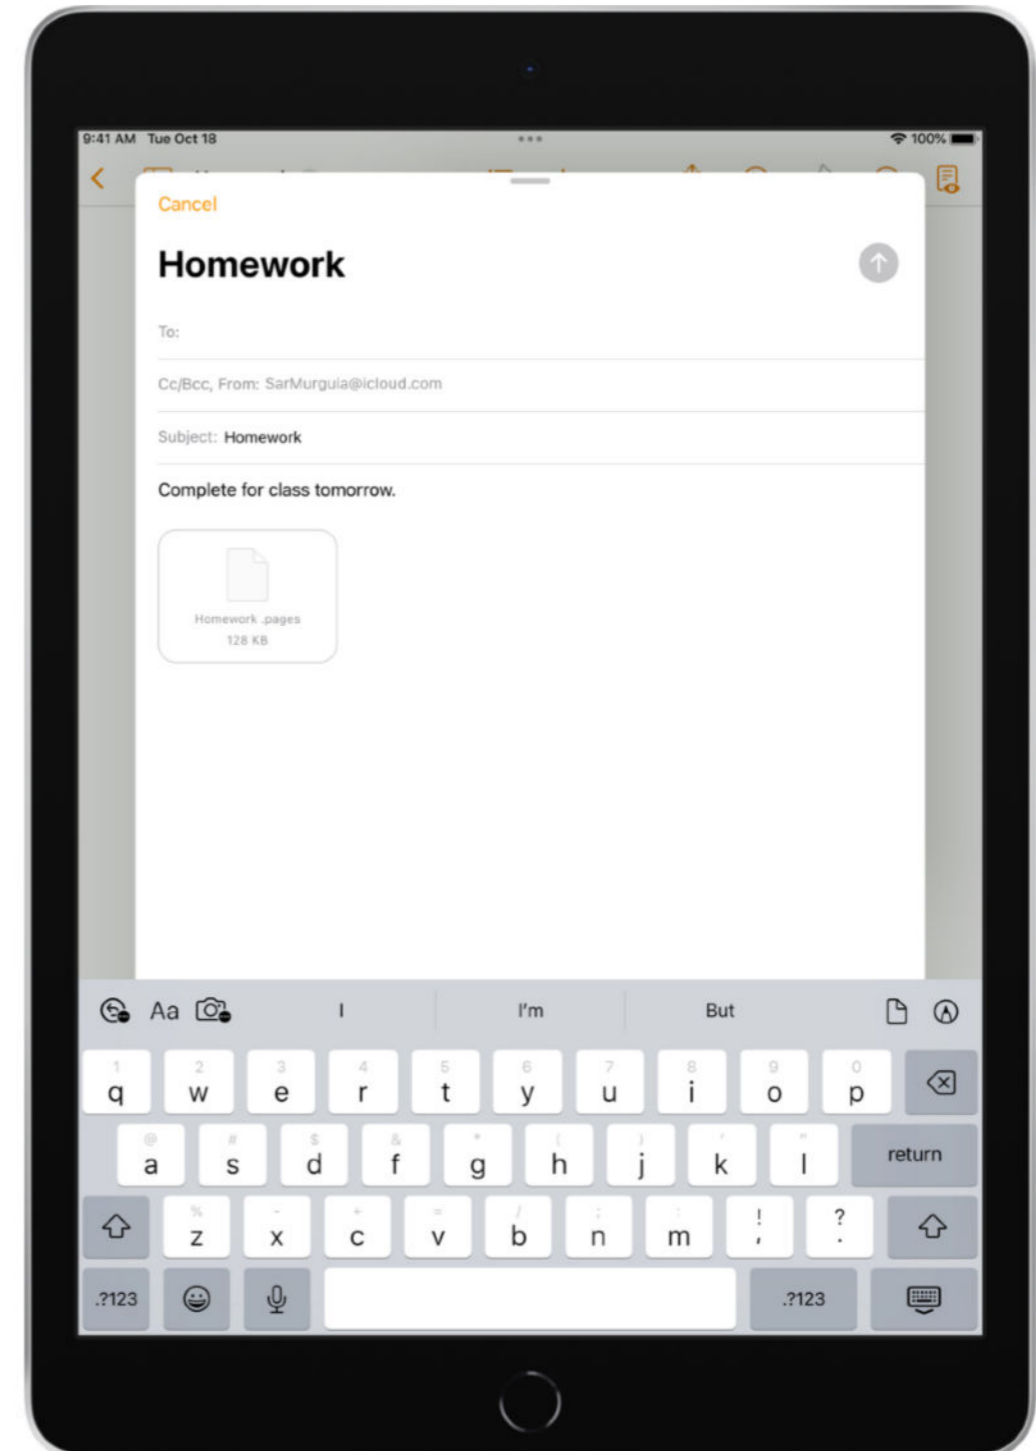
9:41 AM Tue Oct 18

100%

Cancel

Homework

To:

Cc/Bcc, From: SarMurguia@icloud.com

Subject: Homework

Complete for class tomorrow.

Homework .pages
128 KB

Aa

I

I'm

But

1 q 2 w 3 e 4 r 5 t 6 y 7 u 8 i 9 o 0 p

@ a # s $ d & f * g ( h ) j ' k " l return

% z - x + c = v / b ; n : m ! , ? .

.?123

.?123